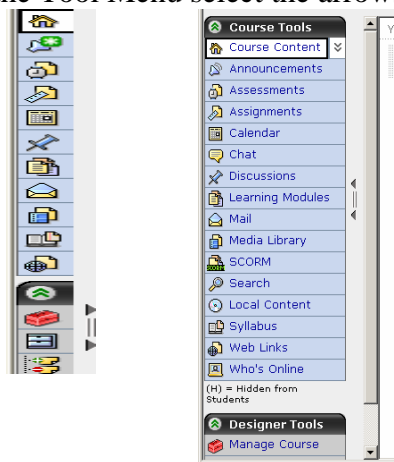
ne Tool Menu select the arrow

Course Tools
Course Content
Announcements
Assessments
Assignments
Calendar
Chat
Discussions
Learning Modules
Mail
Media Library
SCORM
Search
Local Content
Syllabus
Web Links
Who's Online
(H) = Hidden from Students
Designer Tools
Manage Course